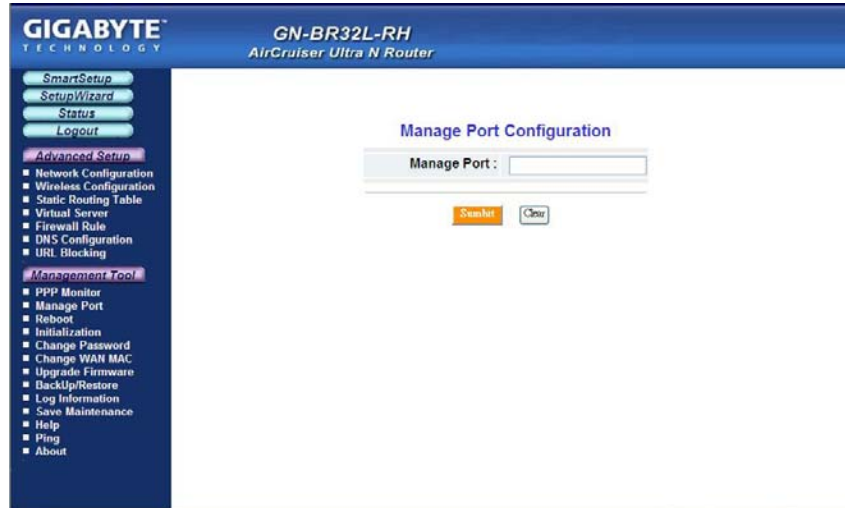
GIGABYTE
TECHNOLOGY

GN-BR32L-RH
AirCruiser Ultra N Router

SmartSetup
SetupWizard
Status
Logout

Advanced Setup
- Network Configuration
- Wireless Configuration
- Static Routing Table
- Virtual Server
- Firewall Rule
- DNS Configuration
- URL Blocking

Management Tool
- PPP Monitor
- Manage Port
- Reboot
- Initialization
- Change Password
- Change WAN MAC
- Upgrade Firmware
- BackUp/Restore
- Log Information
- Save Maintenance
- Help
- Ping
- About

Manage Port Configuration

Manage Port :

Sumbit Clear